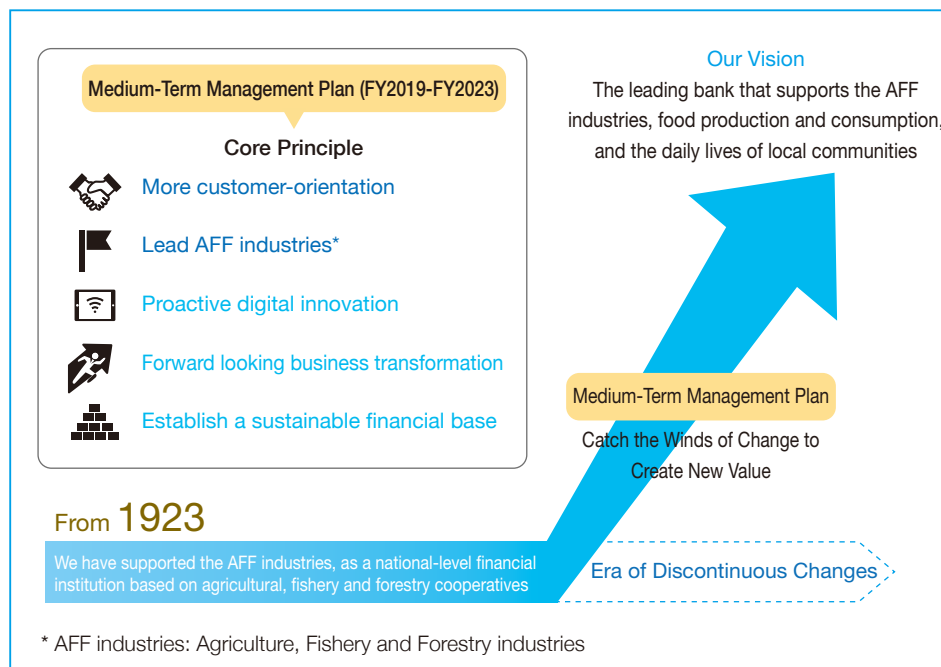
Medium-Term Management Plan (FY2019-FY2023)

Core Principle

More customer-orientation

Lead AFF industries*

Proactive digital innovation

Forward looking business transformation

Establish a sustainable financial base

Our Vision

The leading bank that supports the AFF industries, food production and consumption, and the daily lives of local communities

Medium-Term Management Plan

Catch the Winds of Change to Create New Value

From 1923

We have supported the AFF industries, as a national-level financial institution based on agricultural, fishery and forestry cooperatives

Era of Discontinuous Changes

* AFF industries: Agriculture, Fishery and Forestry industries